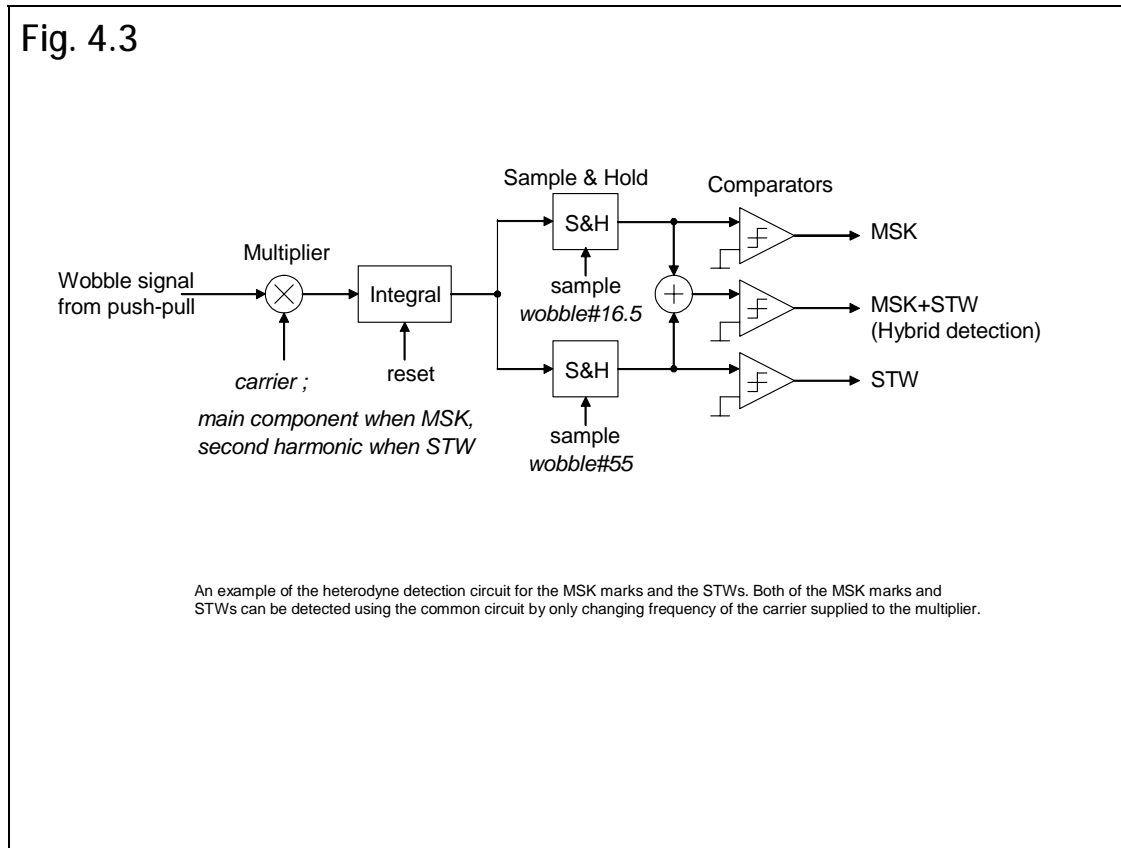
Fig. 4.3

Sample & Hold

Comparators

Multiplier

S&H

MSK

Wobble signal from push-pull

Integral

sample
*wobble#16.5*

MSK+STW
(Hybrid detection)

S&H

STW

*carrier ;*

reset

*main component when MSK, second harmonic when STW*

sample
*wobble#55*

An example of the heterodyne detection circuit for the MSK marks and the STWs. Both of the MSK marks and STWs can be detected using the common circuit by only changing frequency of the carrier supplied to the multiplier.